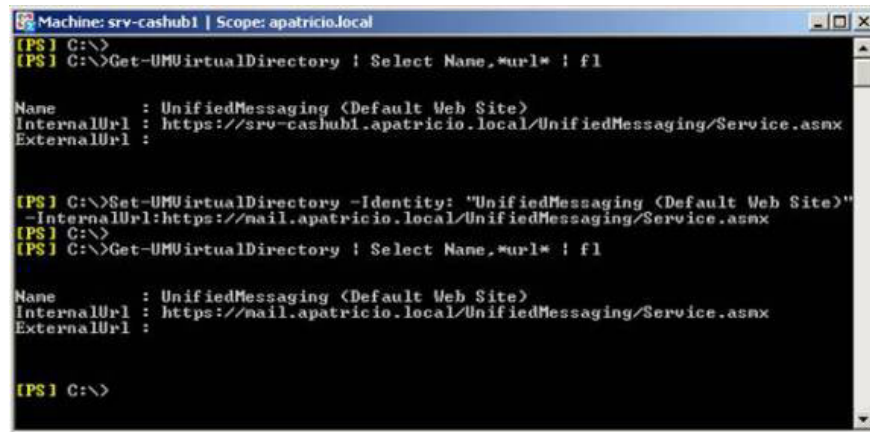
Machine: srv-cashub1 | Scope: apatricio.local

[PS] C:\>
[PS] C:\>Get-UMVirtualDirectory | Select Name,*url* | fl

Name : UnifiedMessaging (Default Web Site)
InternalUrl : https://srv-cashub1.apatricio.local/UnifiedMessaging/Service.asmx
ExternalUrl :

[PS] C:\>Set-UMVirtualDirectory -Identity: "UnifiedMessaging (Default Web Site)" -InternalUrl:https://mail.apatricio.local/UnifiedMessaging/Service.asmx
[PS] C:\>
[PS] C:\>Get-UMVirtualDirectory | Select Name,*url* | fl

Name : UnifiedMessaging (Default Web Site)
InternalUrl : https://mail.apatricio.local/UnifiedMessaging/Service.asmx
ExternalUrl :

[PS] C:\>